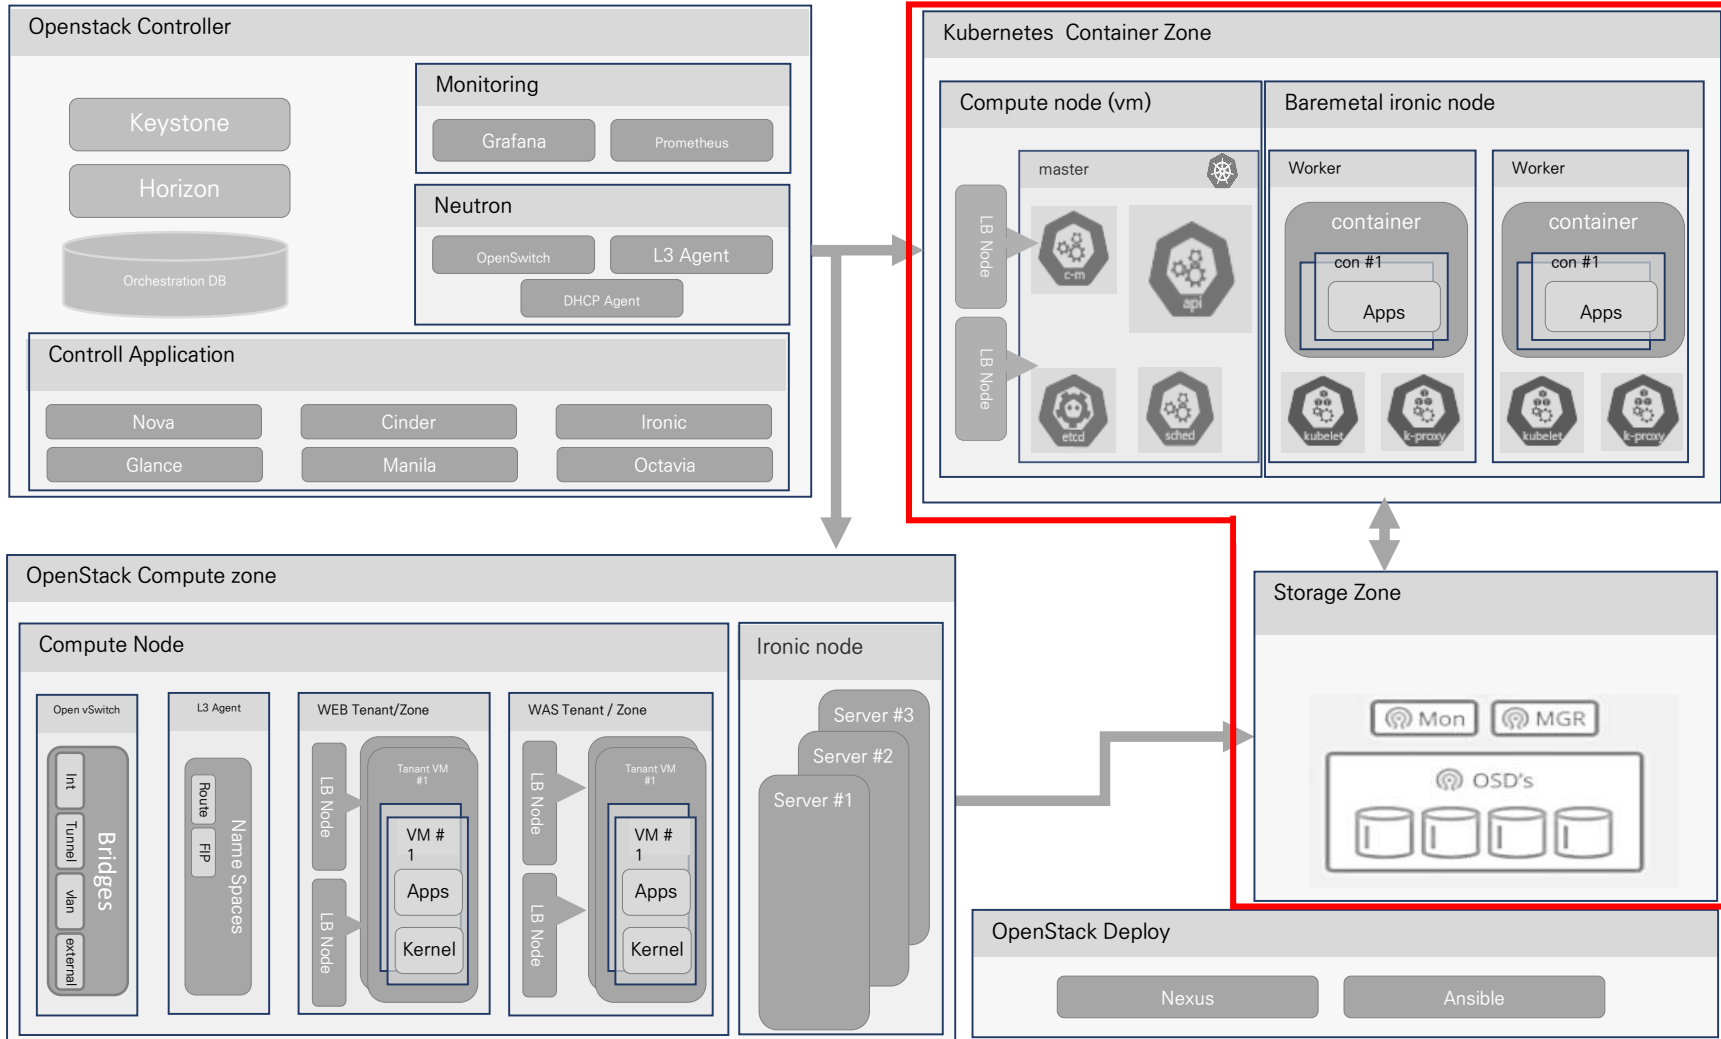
Openstack Controller

Keystone

Horizon

Orchestration DB

Monitoring

Grafana

Prometheus

Neutron

OpenSwitch

L3 Agent

DHCP Agent

Controll Application

Nova

Cinder

Ironic

Glance

Manila

Octavia

Kubernetes Container Zone

Compute node (vm)

LB Node

LB Node

master

c-m

api

etcd

sched

Baremetal ironic node

Worker

container

con #1

Apps

kubelet

k-proxy

Worker

container

con #1

Apps

kubelet

k-proxy

OpenStack Compute zone

Compute Node

Open vSwitch

Int

Tunnel

vlan

external

Bridges

L3 Agent

Route

FIP

Name Spaces

WEB Tenant/Zone

LB Node

LB Node

Tanant VM #1

VM # 1

Apps

Kernel

WAS Tenant / Zone

LB Node

LB Node

Tanant VM #1

VM # 1

Apps

Kernel

Ironic node

Server #3

Server #2

Server #1

Storage Zone

Mon

MGR

OSD's

OpenStack Deploy

Nexus

Ansible